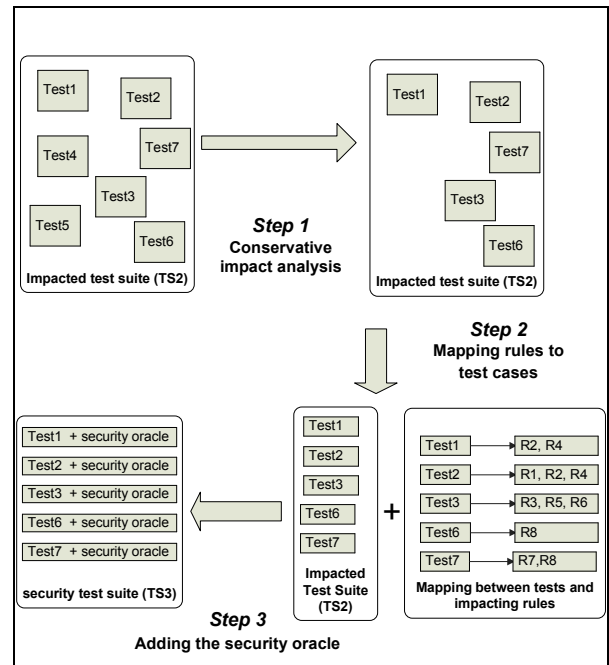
Test1
Test2
Test4
Test7
Test3
Test5
Test6
Impacted test suite (TS2)

Step 1
Conservative impact analysis

Test1
Test2
Test7
Test3
Test6
Impacted test suite (TS2)

Step 2
Mapping rules to test cases

Test1 + security oracle
Test2 + security oracle
Test3 + security oracle
Test6 + security oracle
Test7 + security oracle
security test suite (TS3)

Test1
Test2
Test3
Test6
Test7
Impacted Test Suite (TS2)

+

Test1 R2, R4
Test2 R1, R2, R4
Test3 R3, R5, R6
Test6 R8
Test7 R7,R8
Mapping between tests and impacting rules

Step 3
Adding the security oracle